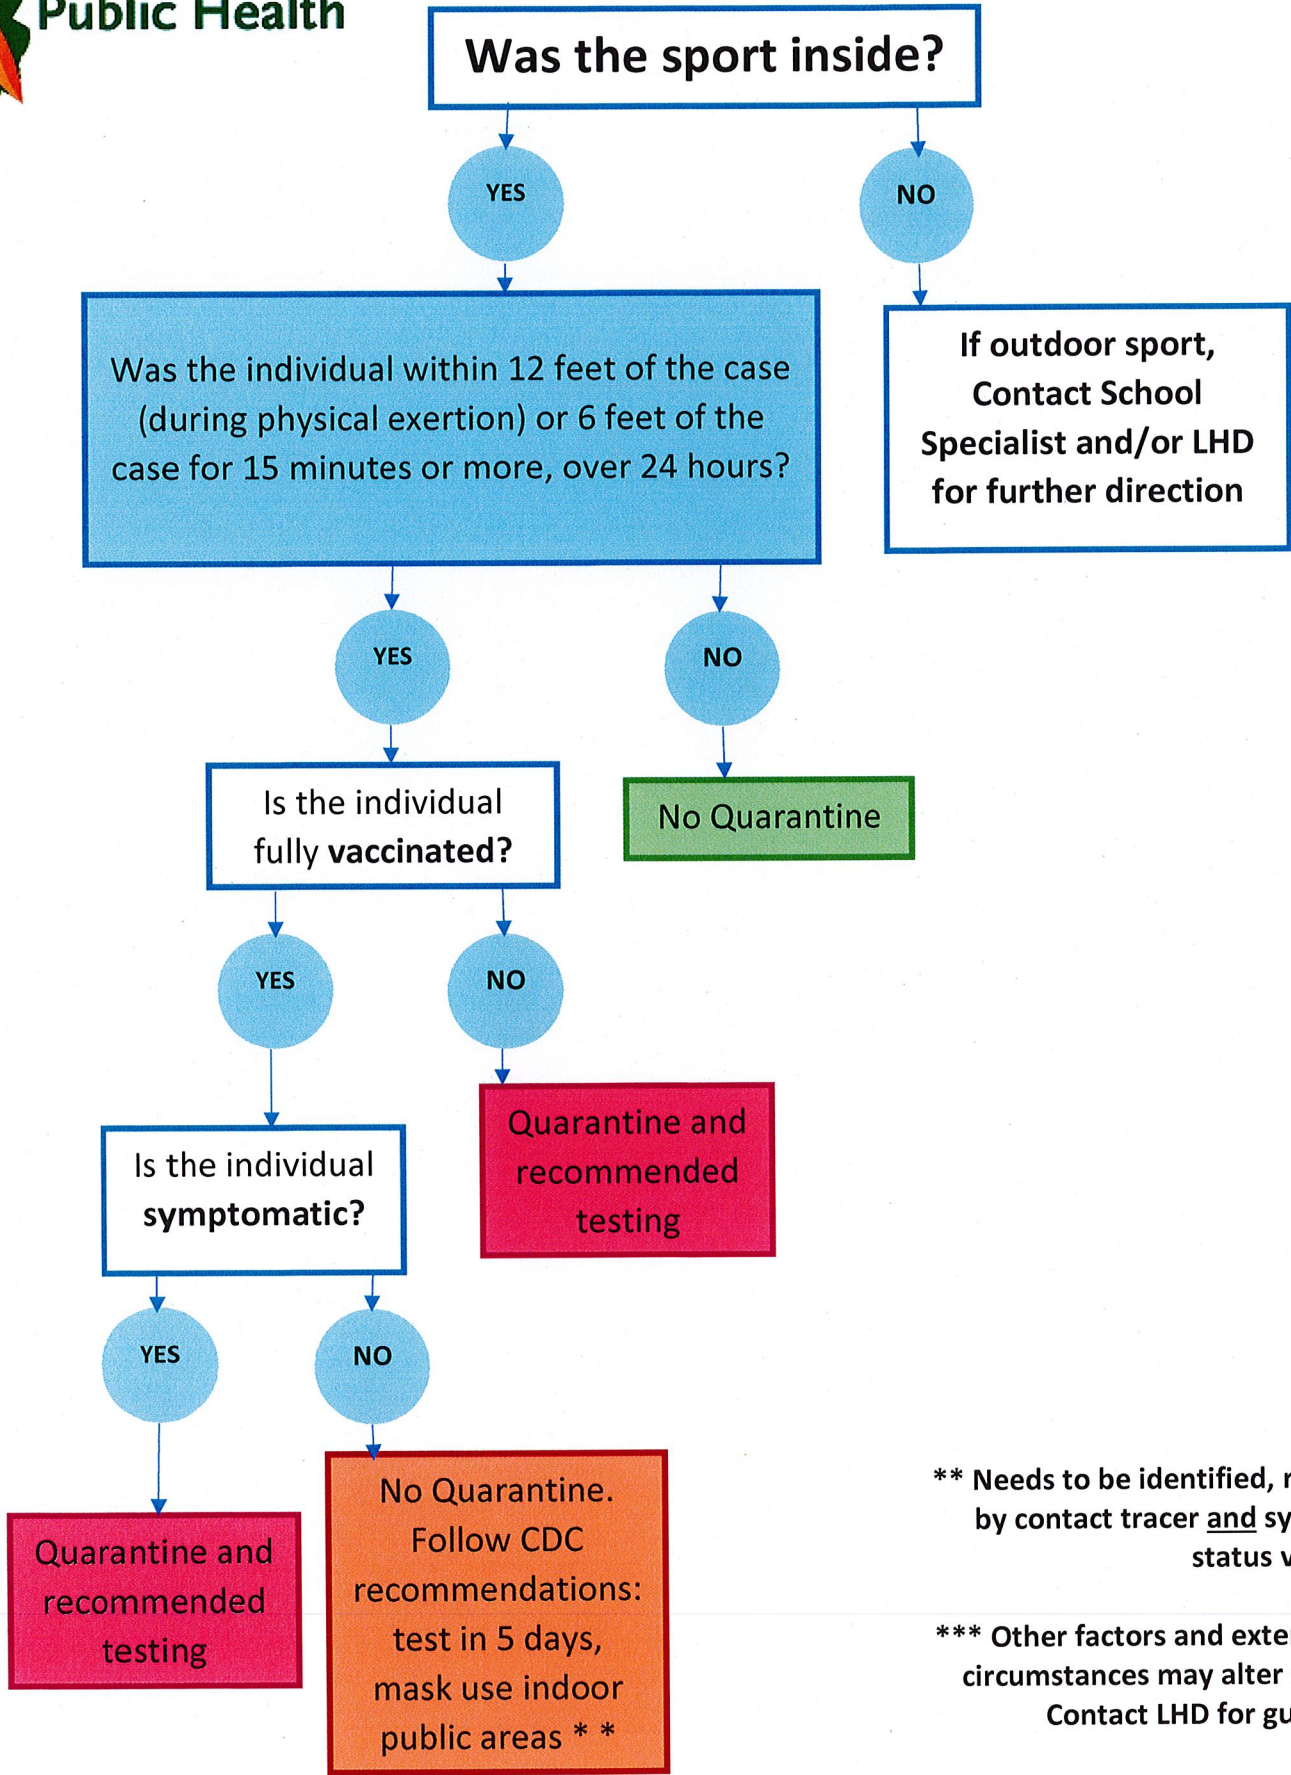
Public Health

Was the sport inside?

YES

NO

Was the individual within 12 feet of the case (during physical exertion) or 6 feet of the case for 15 minutes or more, over 24 hours?

If outdoor sport, Contact School Specialist and/or LHD for further direction

YES

NO

Is the individual fully **vaccinated?**

No Quarantine

YES

NO

Is the individual **symptomatic?**

Quarantine and recommended testing

YES

NO

Quarantine and recommended testing

No Quarantine. Follow CDC recommendations: test in 5 days, mask use indoor public areas * *

** Needs to be identified, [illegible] by contact tracer and sy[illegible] status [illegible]

*** Other factors and exte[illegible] circumstances may alter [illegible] Contact LHD for gu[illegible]